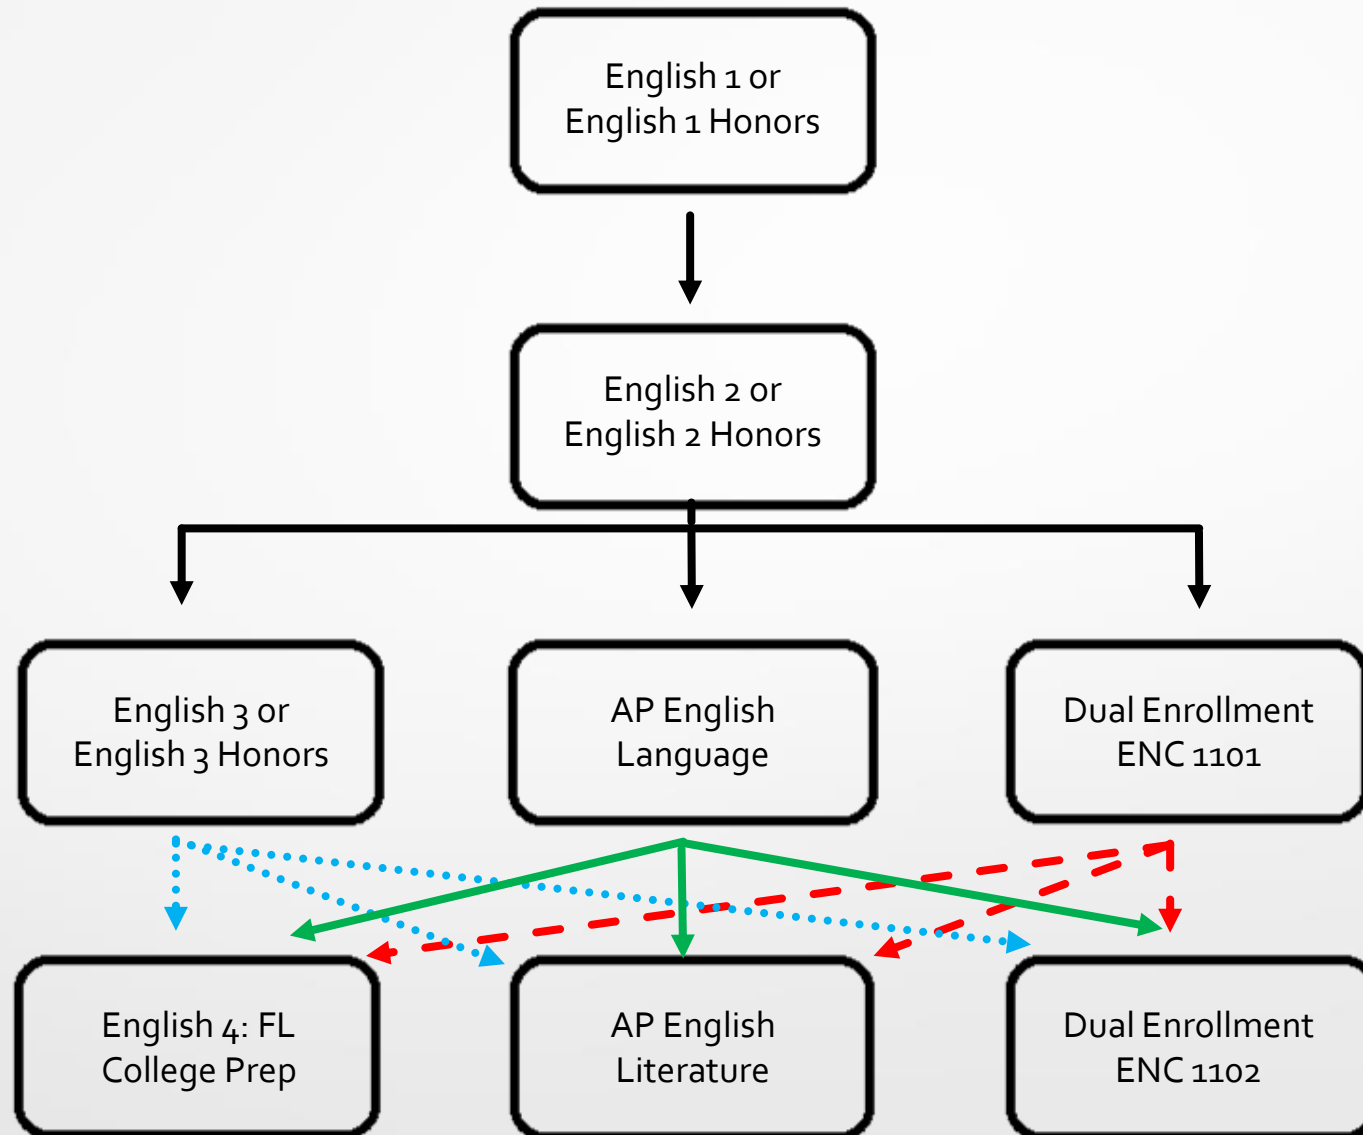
English 1 or English 1 Honors

English 2 or English 2 Honors

English 3 or English 3 Honors

AP English Language

Dual Enrollment ENC 1101

English 4: FL College Prep

AP English Literature

Dual Enrollment ENC 1102